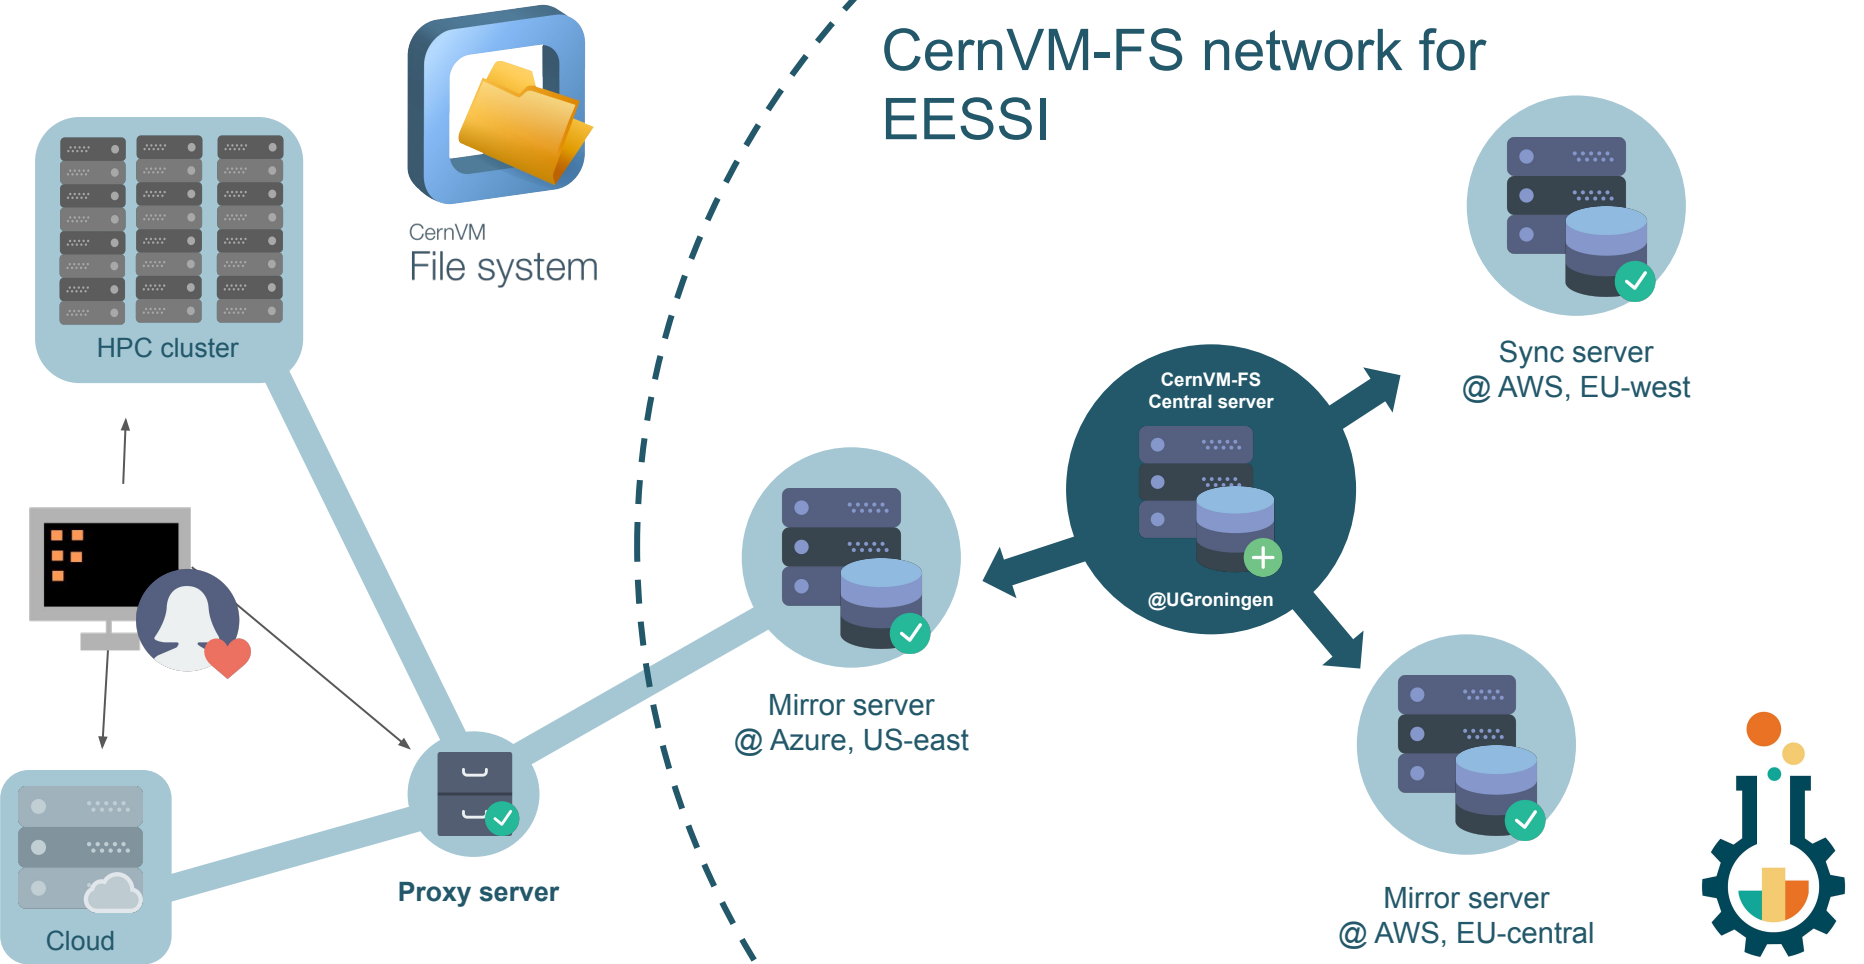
CernVM-FS network for EESSI

CernVM
File system

HPC cluster

Sync server
@ AWS, EU-west

CernVM-FS
Central server

@UGroningen

Mirror server
@ Azure, US-east

Mirror server
@ AWS, EU-central

Proxy server

Cloud